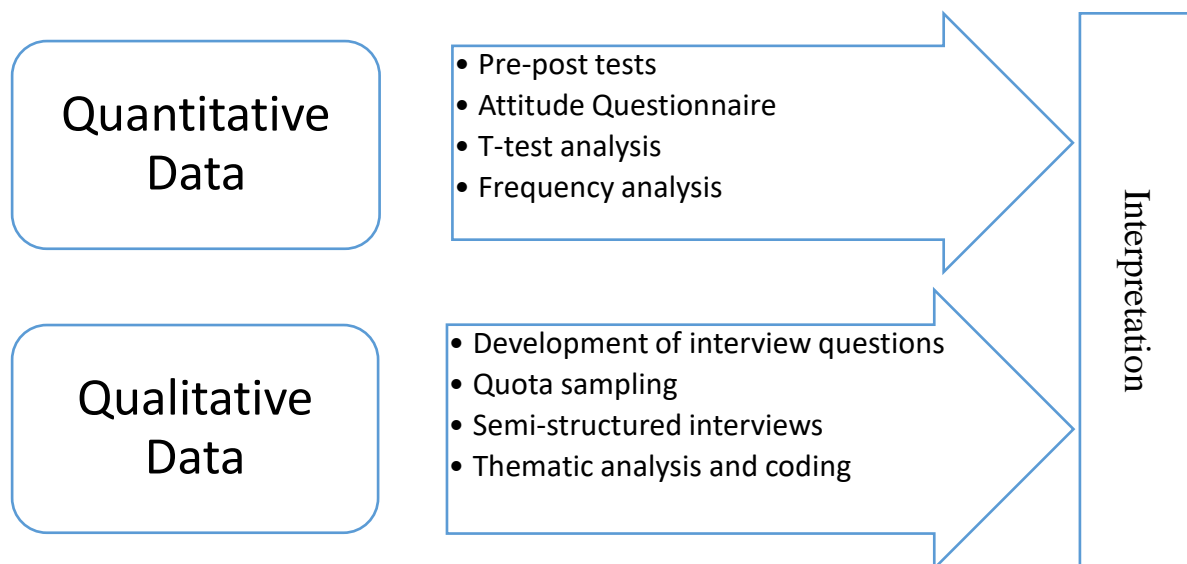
Quantitative Data

• Pre-post tests
• Attitude Questionnaire
• T-test analysis
• Frequency analysis

Qualitative Data

• Development of interview questions
• Quota sampling
• Semi-structured interviews
• Thematic analysis and coding

Interpretation